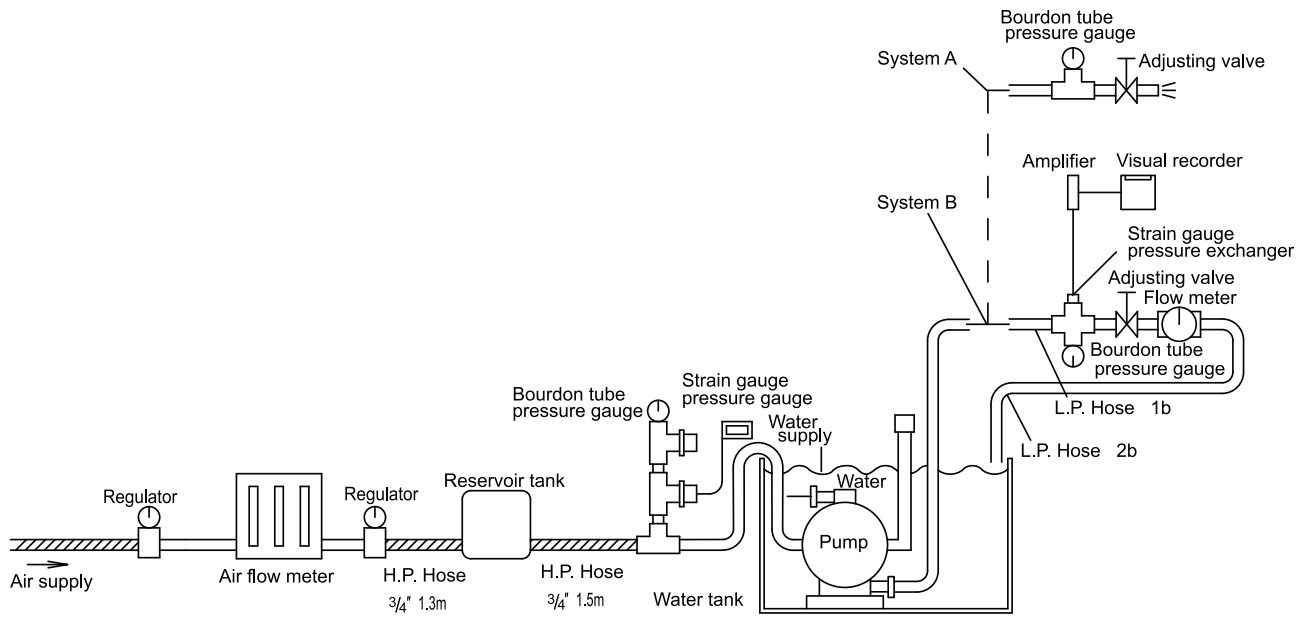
Bourdon tube pressure gauge

System A

Adjusting valve

Amplifier

Visual recorder

System B

Strain gauge pressure exchanger

Adjusting valve

Flow meter

Bourdon tube pressure gauge

L.P. Hose 1b

L.P. Hose 2b

Bourdon tube pressure gauge

Strain gauge pressure gauge

Water supply

Water

Regulator

Regulator

Reservoir tank

Pump

Air supply

Air flow meter

H.P. Hose

3/4" 1.3m

H.P. Hose

3/4" 1.5m

Water tank